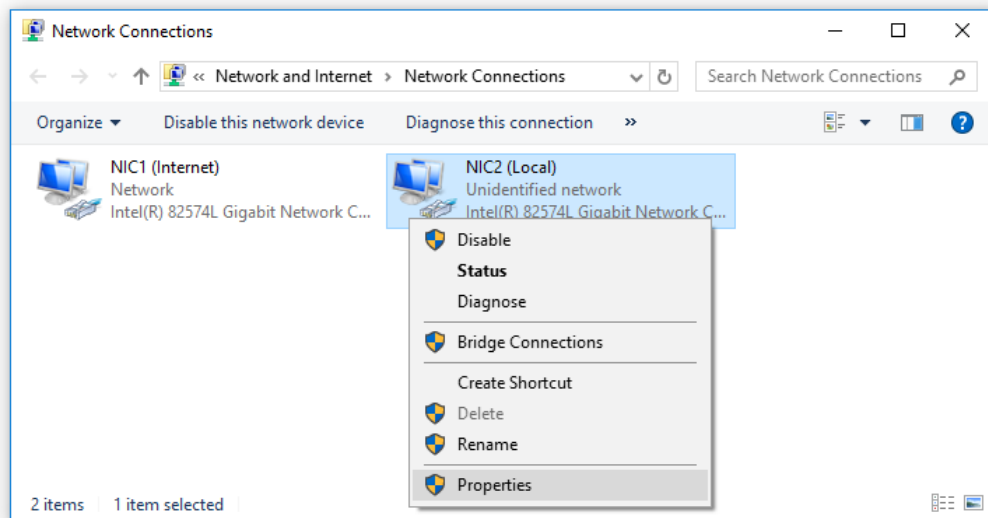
Network Connections

« Network and Internet › Network Connections

Search Network Connections

Organize ▾ Disable this network device Diagnose this connection »

?

NIC1 (Internet)
Network
Intel(R) 82574L Gigabit Network C...

NIC2 (Local)
Unidentified network
Intel(R) 82574L Gigabit Network C...

Disable
Status
Diagnose
Bridge Connections
Create Shortcut
Delete
Rename
Properties

2 items 1 item selected